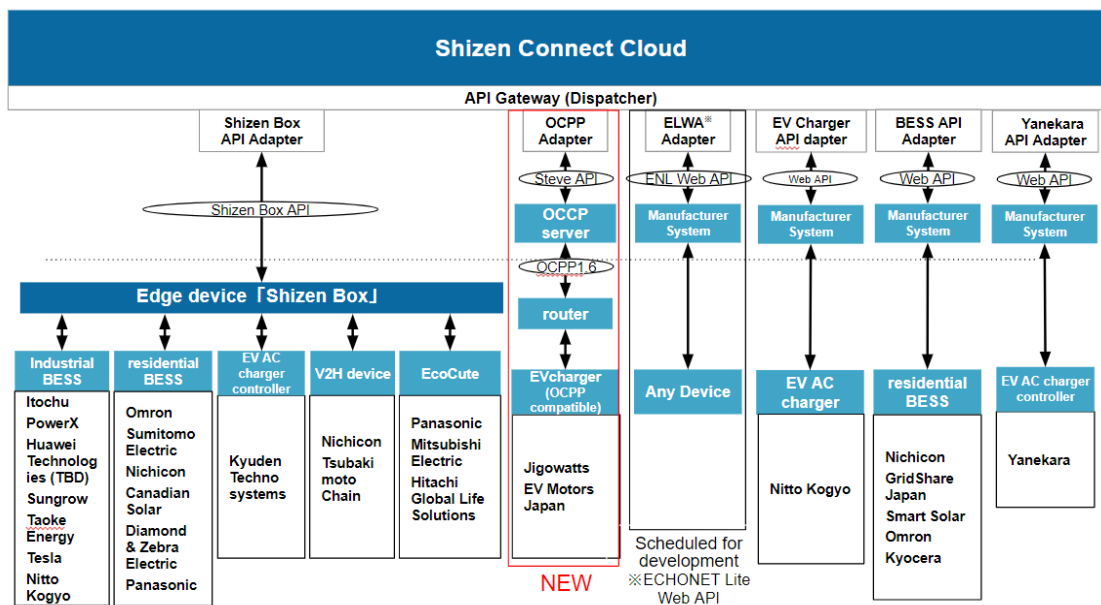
Shizen Connect Cloud

API Gateway (Dispatcher)

Shizen Box API Adapter

Shizen Box API

Edge device「Shizen Box」

Industrial BESS
Itochu
PowerX
Huawei Technologies (TBD)
Sungrow
Taoke Energy
Tesla
Nitto Kogyo

residential BESS
Omron
Sumitomo Electric
Nichicon
Canadian Solar
Diamond & Zebra Electric
Panasonic

EV AC charger controller
Kyuden Techno systems

V2H device
Nichicon
Tsubaki moto Chain

EcoCute
Panasonic
Mitsubishi Electric
Hitachi Global Life Solutions

OCPP Adapter

Steve API

OCPP server

OCPP1.6

router

EVcharger (OCPP compatible)
Jigowatts
EV Motors Japan

NEW

ELWA※ Adapter

ENL Web API

Manufacturer System

Any Device

Scheduled for development
※ECHONET Lite Web API

EV Charger API dapter

Web API

Manufacturer System

EV AC charger
Nitto Kogyo

BESS API Adapter

Web API

Manufacturer System

residential BESS
Nichicon
GridShare Japan
Smart Solar
Omron
Kyocera

Yanekara API Adapter

Web API

Manufacturer System

EV AC charger controller
Yanekara